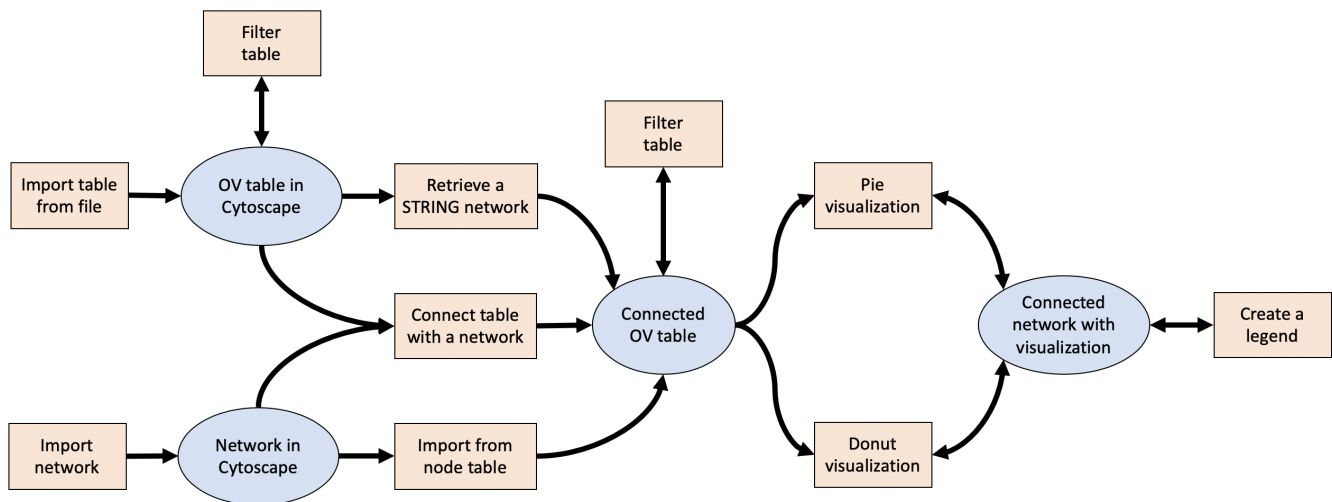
Filter table

Import table from file

OV table in Cytoscape

Retrieve a STRING network

Filter table

Pie visualization

Connect table with a network

Connected OV table

Connected network with visualization

Create a legend

Import network

Network in Cytoscape

Import from node table

Donut visualization